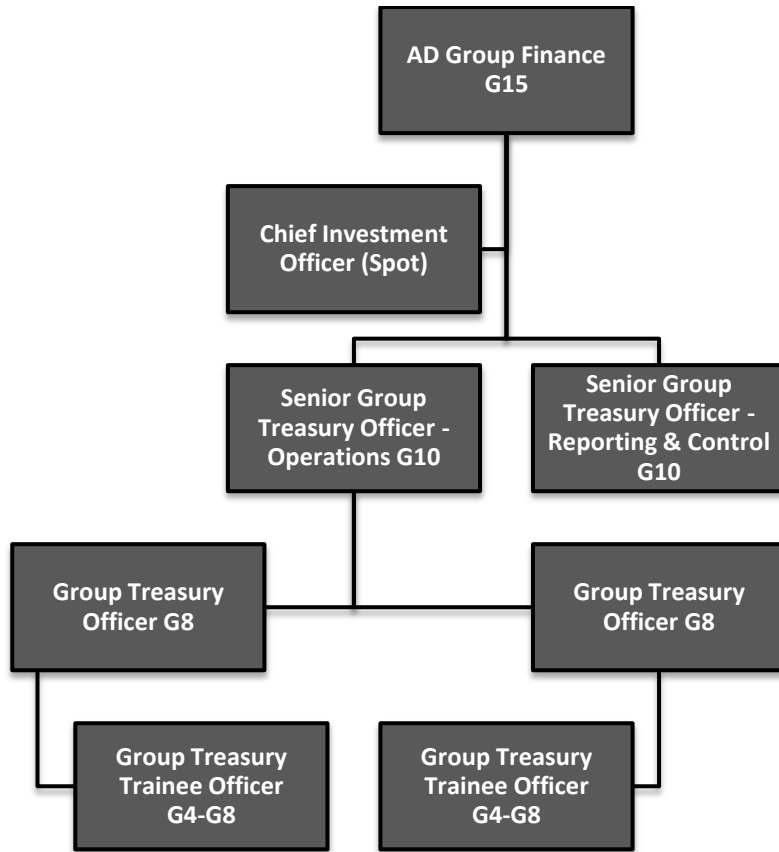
AD Group Finance
G15

Chief Investment Officer (Spot)

Senior Group Treasury Officer - Operations G10

Senior Group Treasury Officer - Reporting & Control G10

Group Treasury Officer G8

Group Treasury Officer G8

Group Treasury Trainee Officer G4-G8

Group Treasury Trainee Officer G4-G8